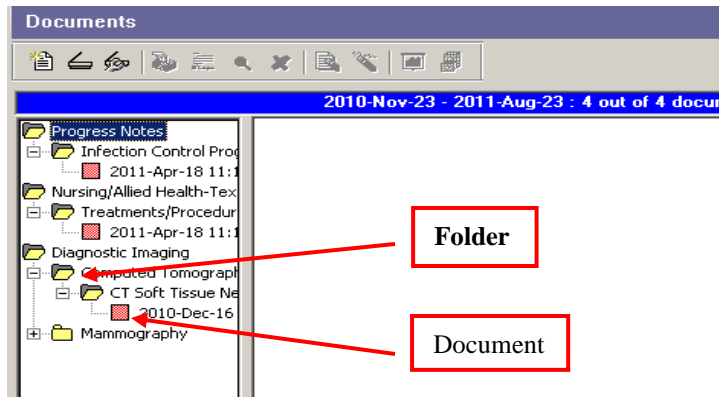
Documents

2010-Nov-23 - 2011-Aug-23 : 4 out of 4 docu

Progress Notes
Infection Control Proc
2011-Apr-18 11:1
Nursing/Allied Health-Tex
Treatments/Procedur
2011-Apr-18 11:1
Diagnostic Imaging
Computed Tomograph
CT Soft Tissue Ne
2010-Dec-16
Mammography

Folder

Document